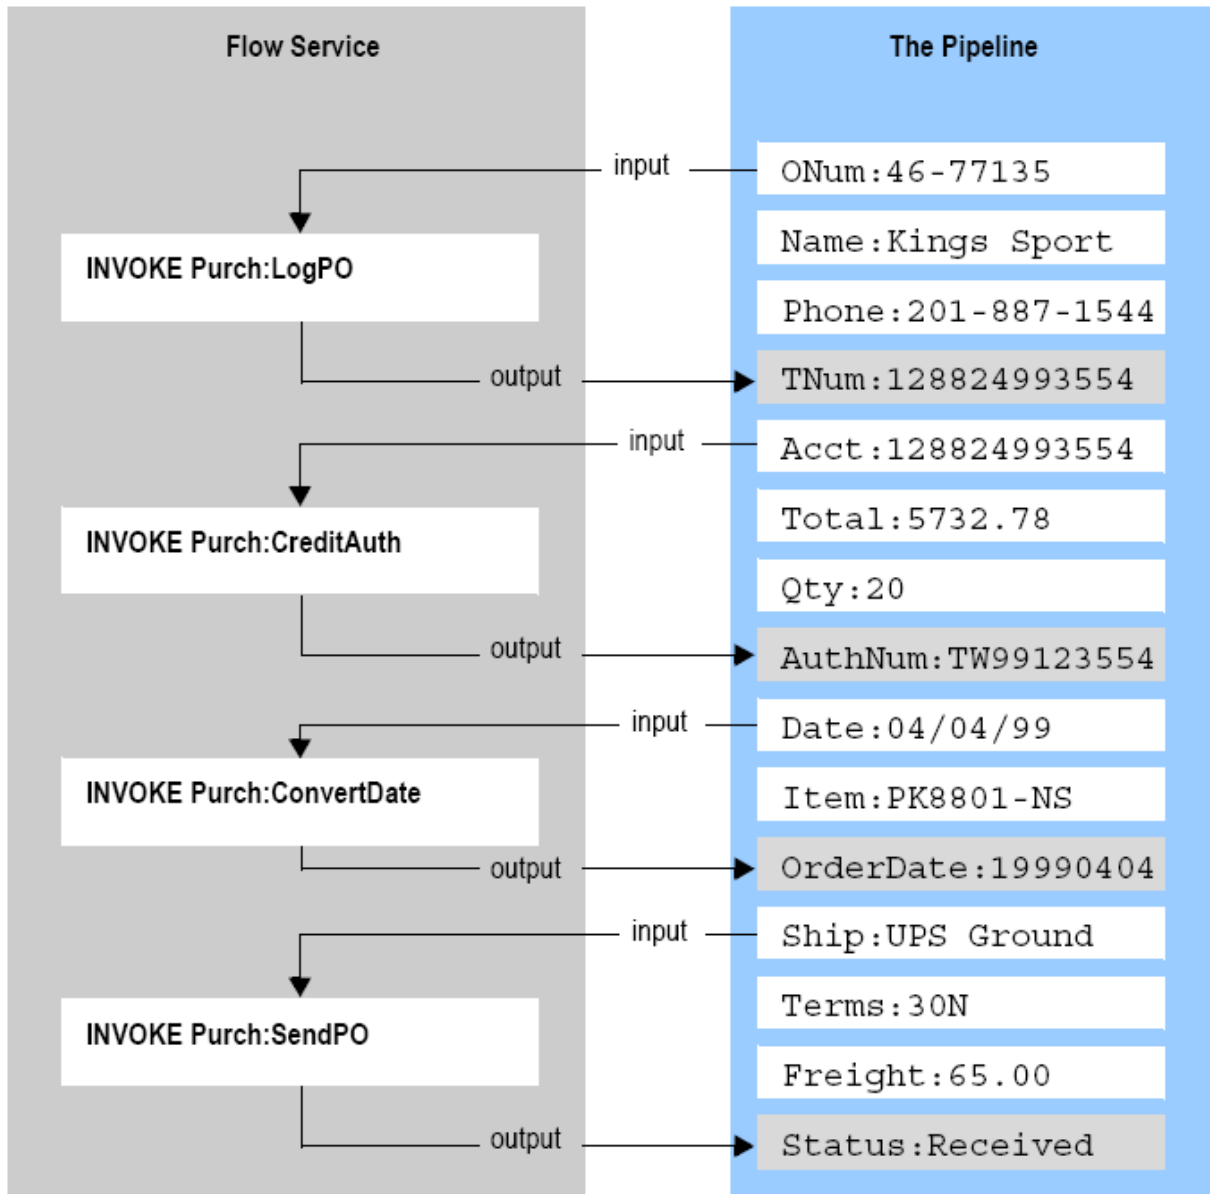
Flow Service

The Pipeline

input

ONum:46-77135

INVOKE Purch:LogPO

Name:Kings Sport

Phone:201-887-1544

output

TNum:128824993554

input

Acct:128824993554

INVOKE Purch:CreditAuth

Total:5732.78

Qty:20

output

AuthNum:TW99123554

input

Date:04/04/99

INVOKE Purch:ConvertDate

Item:PK8801-NS

output

OrderDate:19990404

input

Ship:UPS Ground

INVOKE Purch:SendPO

Terms:30N

Freight:65.00

output

Status:Received